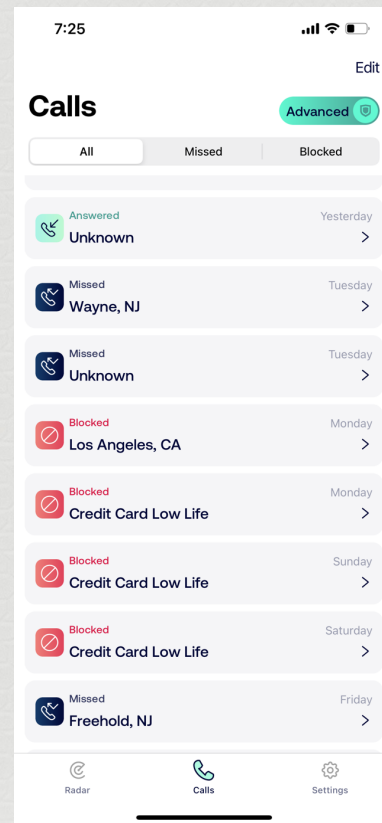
7:25

Edit

Calls

Advanced

All | Missed | Blocked

Answered
Unknown
Yesterday
>

Missed
Wayne, NJ
Tuesday
>

Missed
Unknown
Tuesday
>

Blocked
Los Angeles, CA
Monday
>

Blocked
Credit Card Low Life
Monday
>

Blocked
Credit Card Low Life
Sunday
>

Blocked
Credit Card Low Life
Saturday
>

Missed
Freehold, NJ
Friday
>

Radar
Calls
Settings